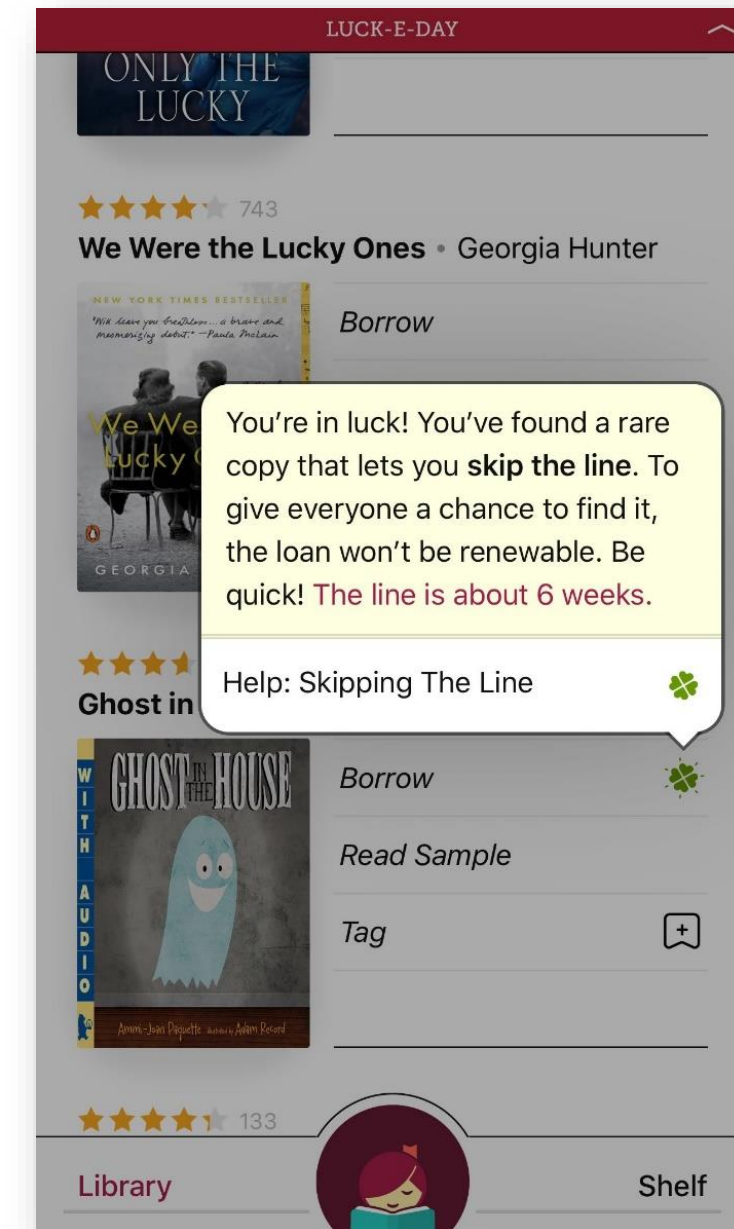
LUCK-E-DAY

ONLY THE LUCKY

743

We Were the Lucky Ones • Georgia Hunter

NEW YORK TIMES BESTSELLER

"Will leave you breathless... a brave and mesmerizing debut." —Paula McLain

We Were the Lucky Ones

GEORGIA

Borrow

You're in luck! You've found a rare copy that lets you **skip the line**. To give everyone a chance to find it, the loan won't be renewable. Be quick! The line is about 6 weeks.

Help: Skipping The Line

Ghost in

WITH AUDIO

GHOST IN THE HOUSE

Ammi-Joan Paquette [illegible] Adam Record

Borrow

Read Sample

Tag

133

Library

Shelf